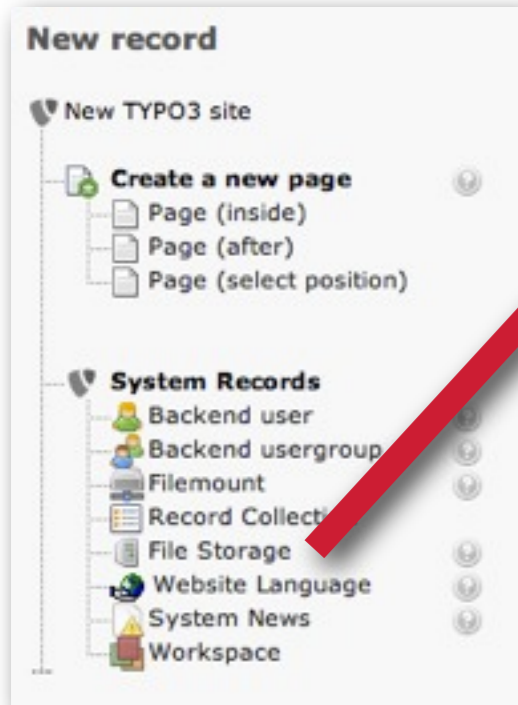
New record

New TYPO3 site

Create a new page
Page (inside)
Page (after)
Page (select position)

System Records
Backend user
Backend usergroup
Filemount
Record Collect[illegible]
File Storage
Website Language
System News
Workspace